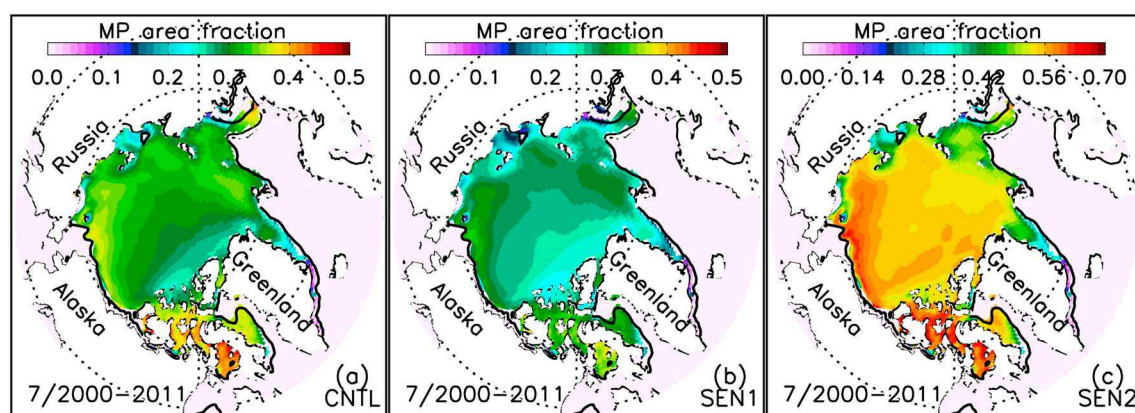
MP area fraction

0.0 0.1 0.2 0.3 0.4 0.5

Russia

Alaska

Greenland

(a)

7/2000–2011

CNTL

MP area fraction

0.0 0.1 0.2 0.3 0.4 0.5

Russia

Alaska

Greenland

(b)

7/2000–2011

SEN1

MP area fraction

0.00 0.14 0.28 0.42 0.56 0.70

Russia

Alaska

Greenland

(c)

7/2000–2011

SEN2